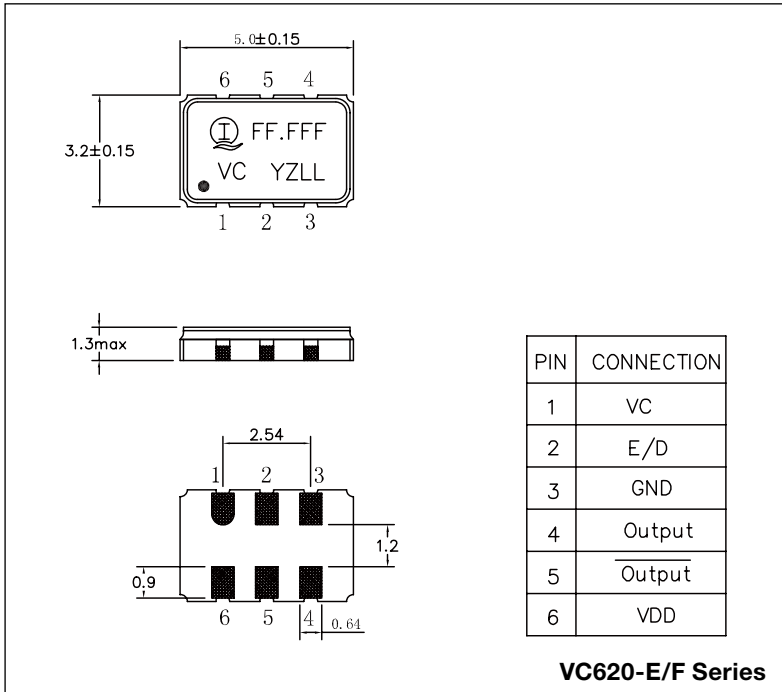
5.0±0.15

6 5 4

3.2±0.15

FF.FFF

VC YZLL

1 2 3

1.3max

2.54

1 2 3

1.2

0.9

6 5 4 0.64

| PIN | CONNECTION |
|---|---|
| 1 | VC |
| 2 | E/D |
| 3 | GND |
| 4 | Output |
| 5 | $\overline{\text{Output}}$ |
| 6 | VDD |

VC620-E/F Series